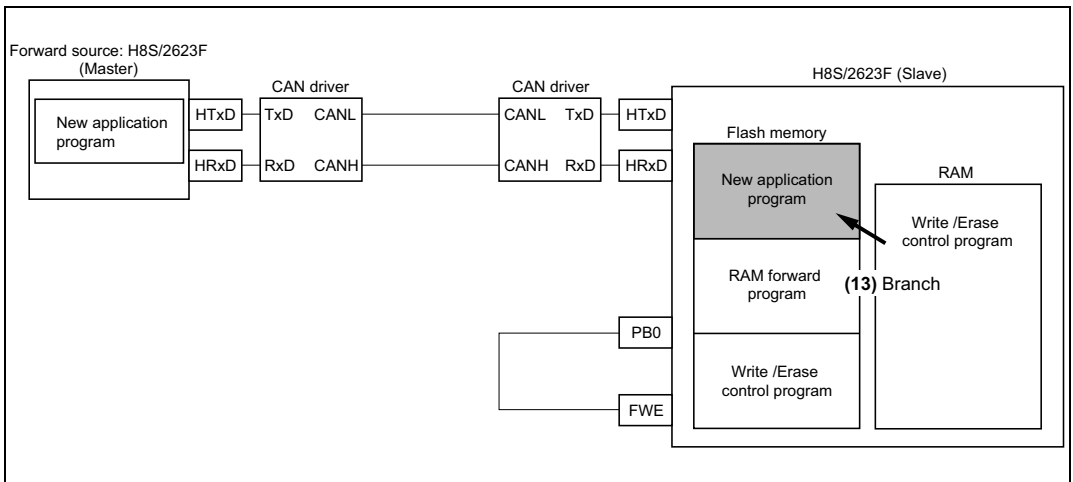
Forward source: H8S/2623F (Master)

New application program

HTxD

HRxD

CAN driver

TxD CANL

RxD CANH

CAN driver

CANL TxD

CANH RxD

HTxD

HRxD

H8S/2623F (Slave)

Flash memory

New application program

RAM forward program

Write /Erase control program

RAM

Write /Erase control program

(13) Branch

PB0

FWE